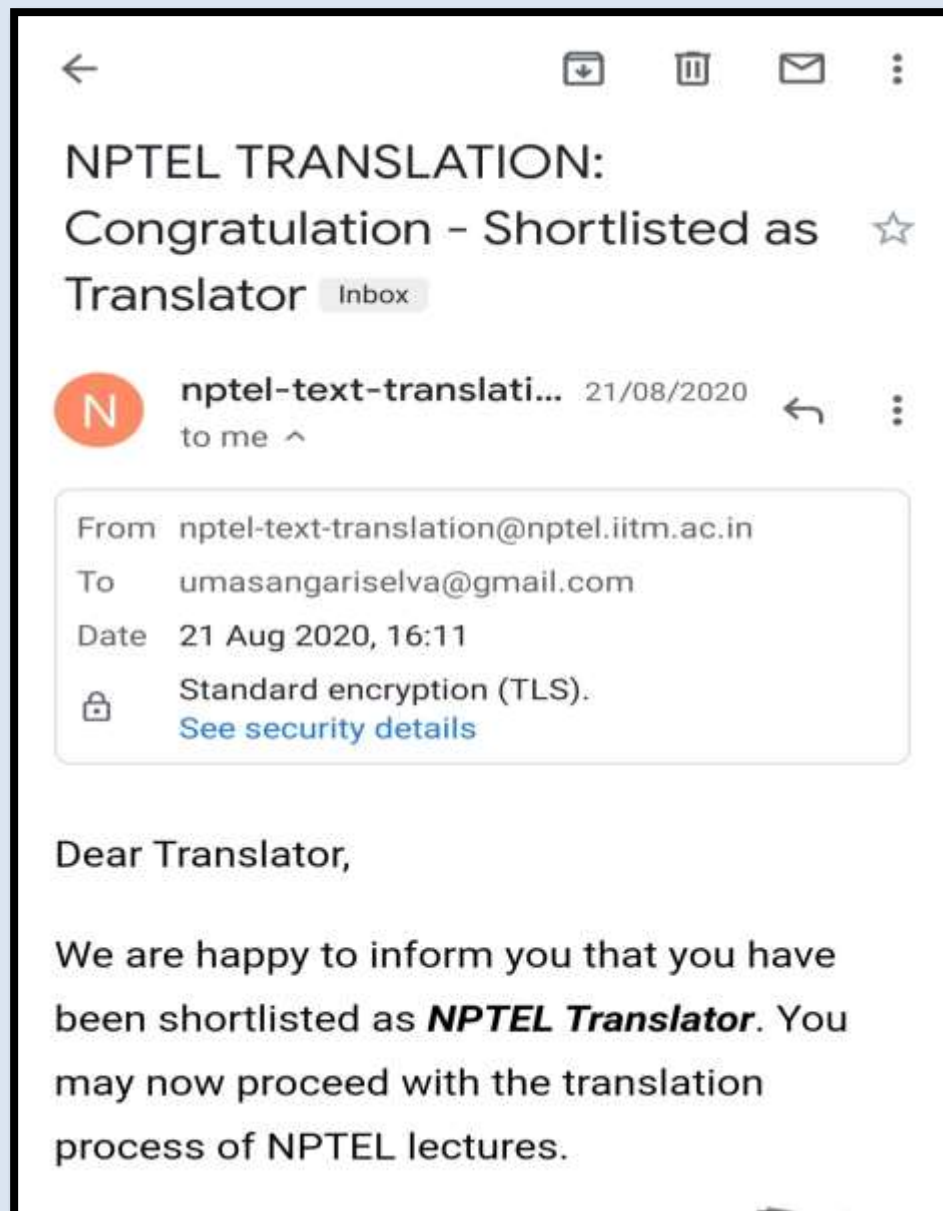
NPTEL TRANSLATION: Congratulation - Shortlisted as Translator Inbox

N

nptel-text-translati... 21/08/2020

to me ^

| | |
|---|---|
| From | nptel-text-translation@nptel.iitm.ac.in |
| To | umasangariselva@gmail.com |
| Date | 21 Aug 2020, 16:11 |
| | Standard encryption (TLS). See security details |

Dear Translator,

We are happy to inform you that you have been shortlisted as ***NPTEL Translator***. You may now proceed with the translation process of NPTEL lectures.